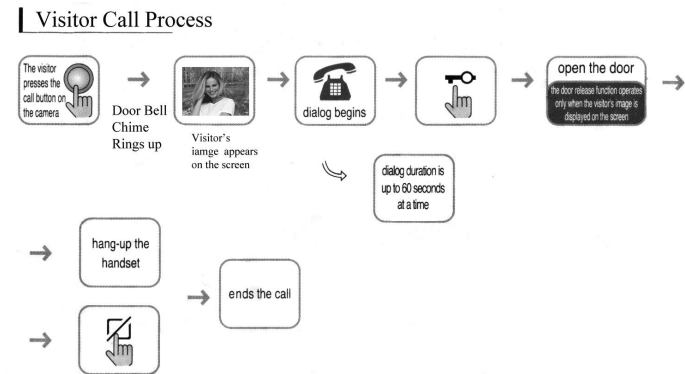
Visitor Call Process

The visitor presses the call button on the camera

Door Bell Chime Rings up

Visitor's iamge appears on the screen

dialog begins

open the door

the door release function operates only when the visitor's image is displayed on the screen

dialog duration is up to 60 seconds at a time

hang-up the handset

ends the call